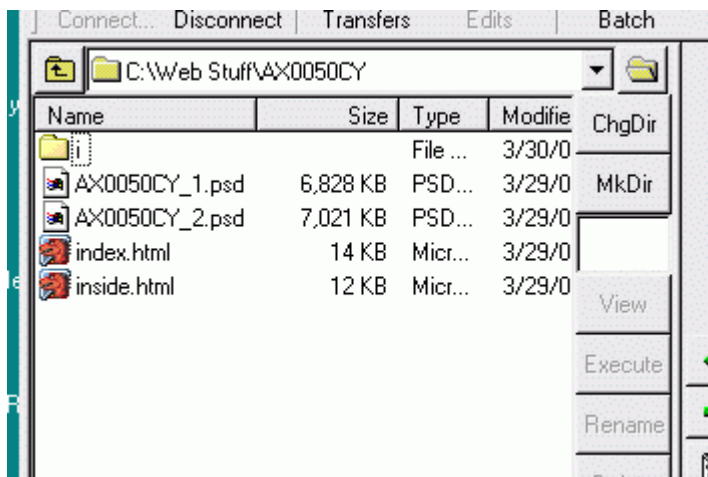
Connect... Disconnect | Transfers Edits | Batch

C:\Web Stuff\AX0050CY

| Name | Size | Type | Modifie |
|---|---|---|---|
| i | | File ... | 3/30/0 |
| AX0050CY_1.psd | 6,828 KB | PSD... | 3/29/0 |
| AX0050CY_2.psd | 7,021 KB | PSD... | 3/29/0 |
| index.html | 14 KB | Micr... | 3/29/0 |
| inside.html | 12 KB | Micr... | 3/29/0 |

ChgDir
MkDir
View
Execute
Rename